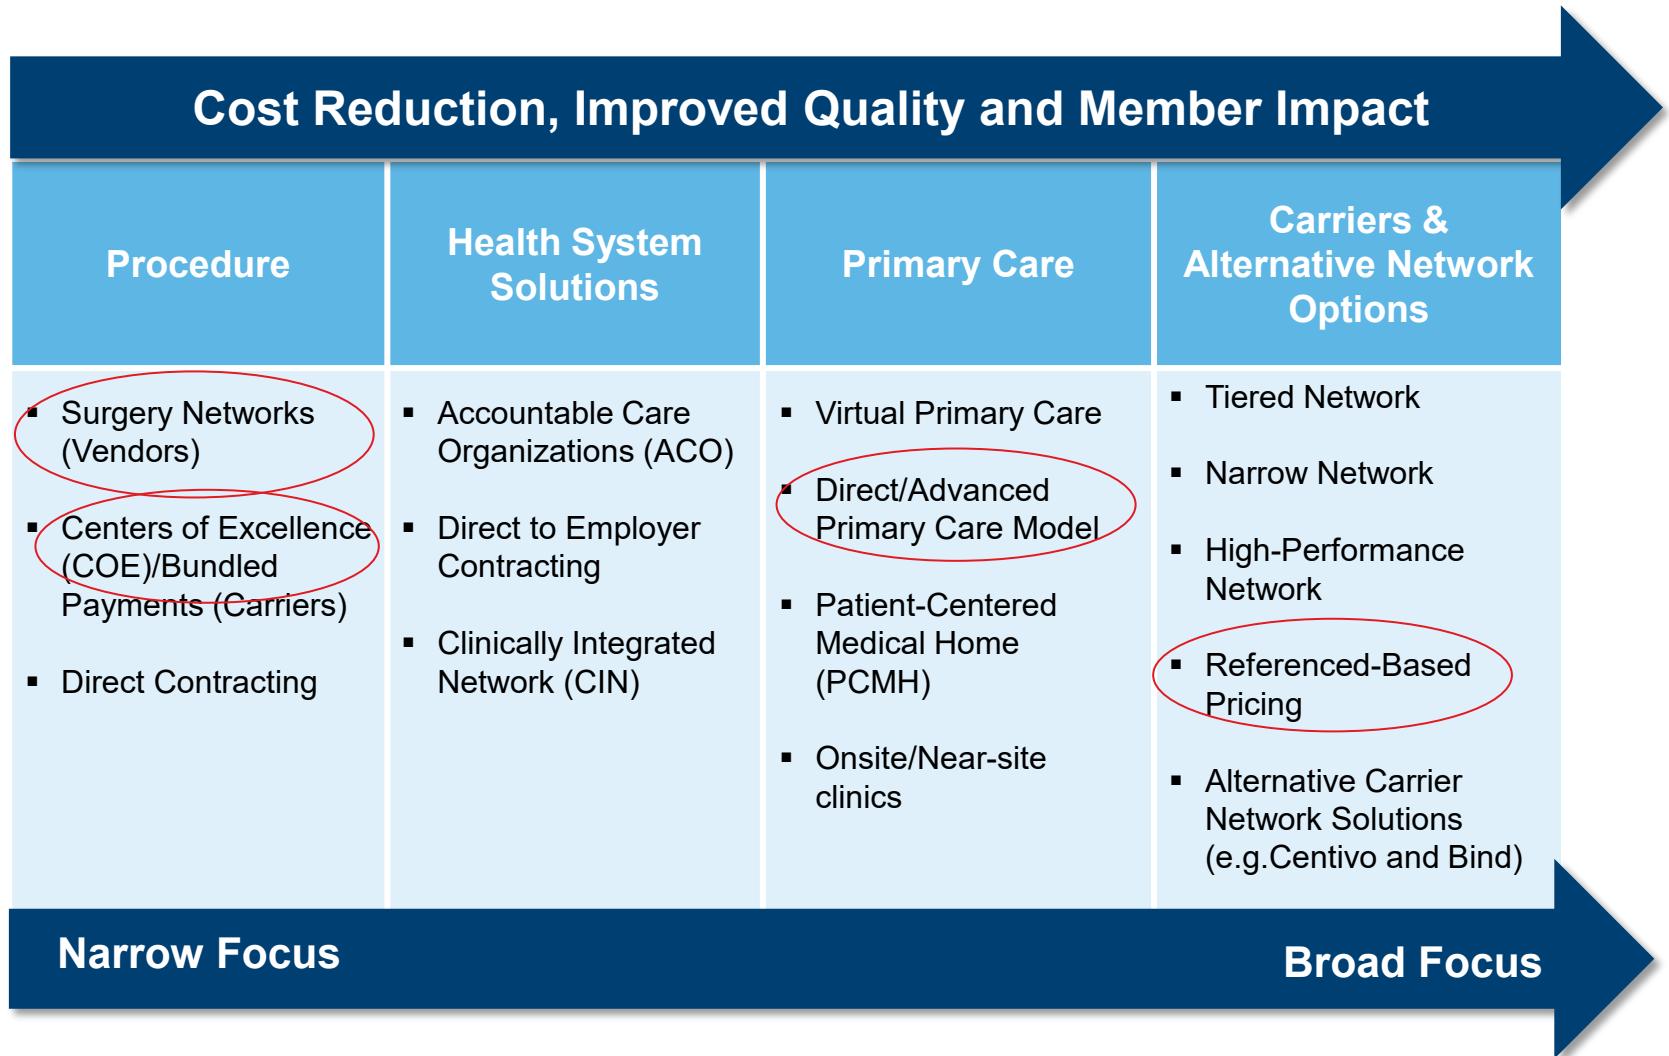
Cost Reduction, Improved Quality and Member Impact

| Procedure | Health System Solutions | Primary Care | Carriers & Alternative Network Options |
|---|---|---|---|
| ▪ Surgery Networks (Vendors)<br>▪ Centers of Excellence (COE)/Bundled Payments (Carriers)<br>▪ Direct Contracting | ▪ Accountable Care Organizations (ACO)<br>▪ Direct to Employer Contracting<br>▪ Clinically Integrated Network (CIN) | ▪ Virtual Primary Care<br>▪ Direct/Advanced Primary Care Model<br>▪ Patient-Centered Medical Home (PCMH)<br>▪ Onsite/Near-site clinics | ▪ Tiered Network<br>▪ Narrow Network<br>▪ High-Performance Network<br>▪ Referenced-Based Pricing<br>▪ Alternative Carrier Network Solutions (e.g.Centivo and Bind) |

Narrow Focus

Broad Focus